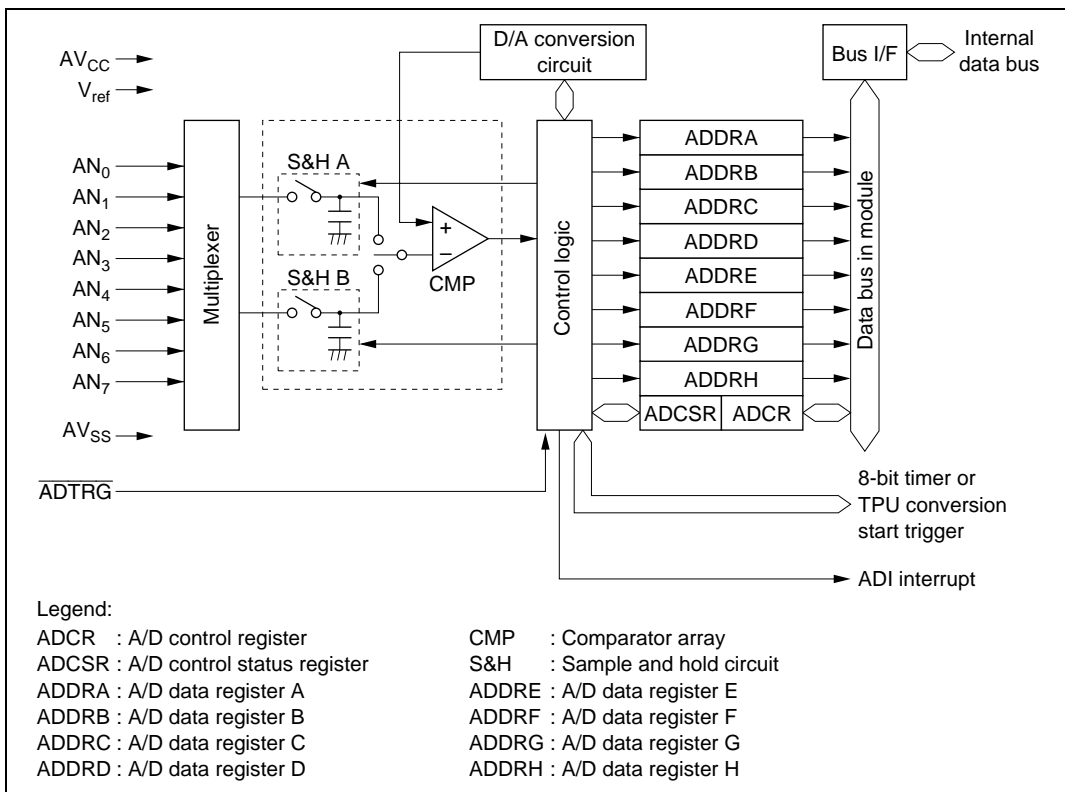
$AV_{CC}$
$V_{ref}$
$AN_0$
$AN_1$
$AN_2$
$AN_3$
$AN_4$
$AN_5$
$AN_6$
$AN_7$
$AV_{SS}$
$\overline{ADTRG}$

Multiplexer

S&H A
S&H B
+
−
CMP

D/A conversion circuit

Control logic

Bus I/F
Internal data bus

ADDRA
ADDRB
ADDRC
ADDRD
ADDRE
ADDRF
ADDRG
ADDRH
ADCSR
ADCR

Data bus in module

8-bit timer or TPU conversion start trigger

ADI interrupt

Legend:
ADCR : A/D control register
ADCSR : A/D control status register
ADDRA : A/D data register A
ADDRB : A/D data register B
ADDRC : A/D data register C
ADDRD : A/D data register D
CMP : Comparator array
S&H : Sample and hold circuit
ADDRE : A/D data register E
ADDRF : A/D data register F
ADDRG : A/D data register G
ADDRH : A/D data register H